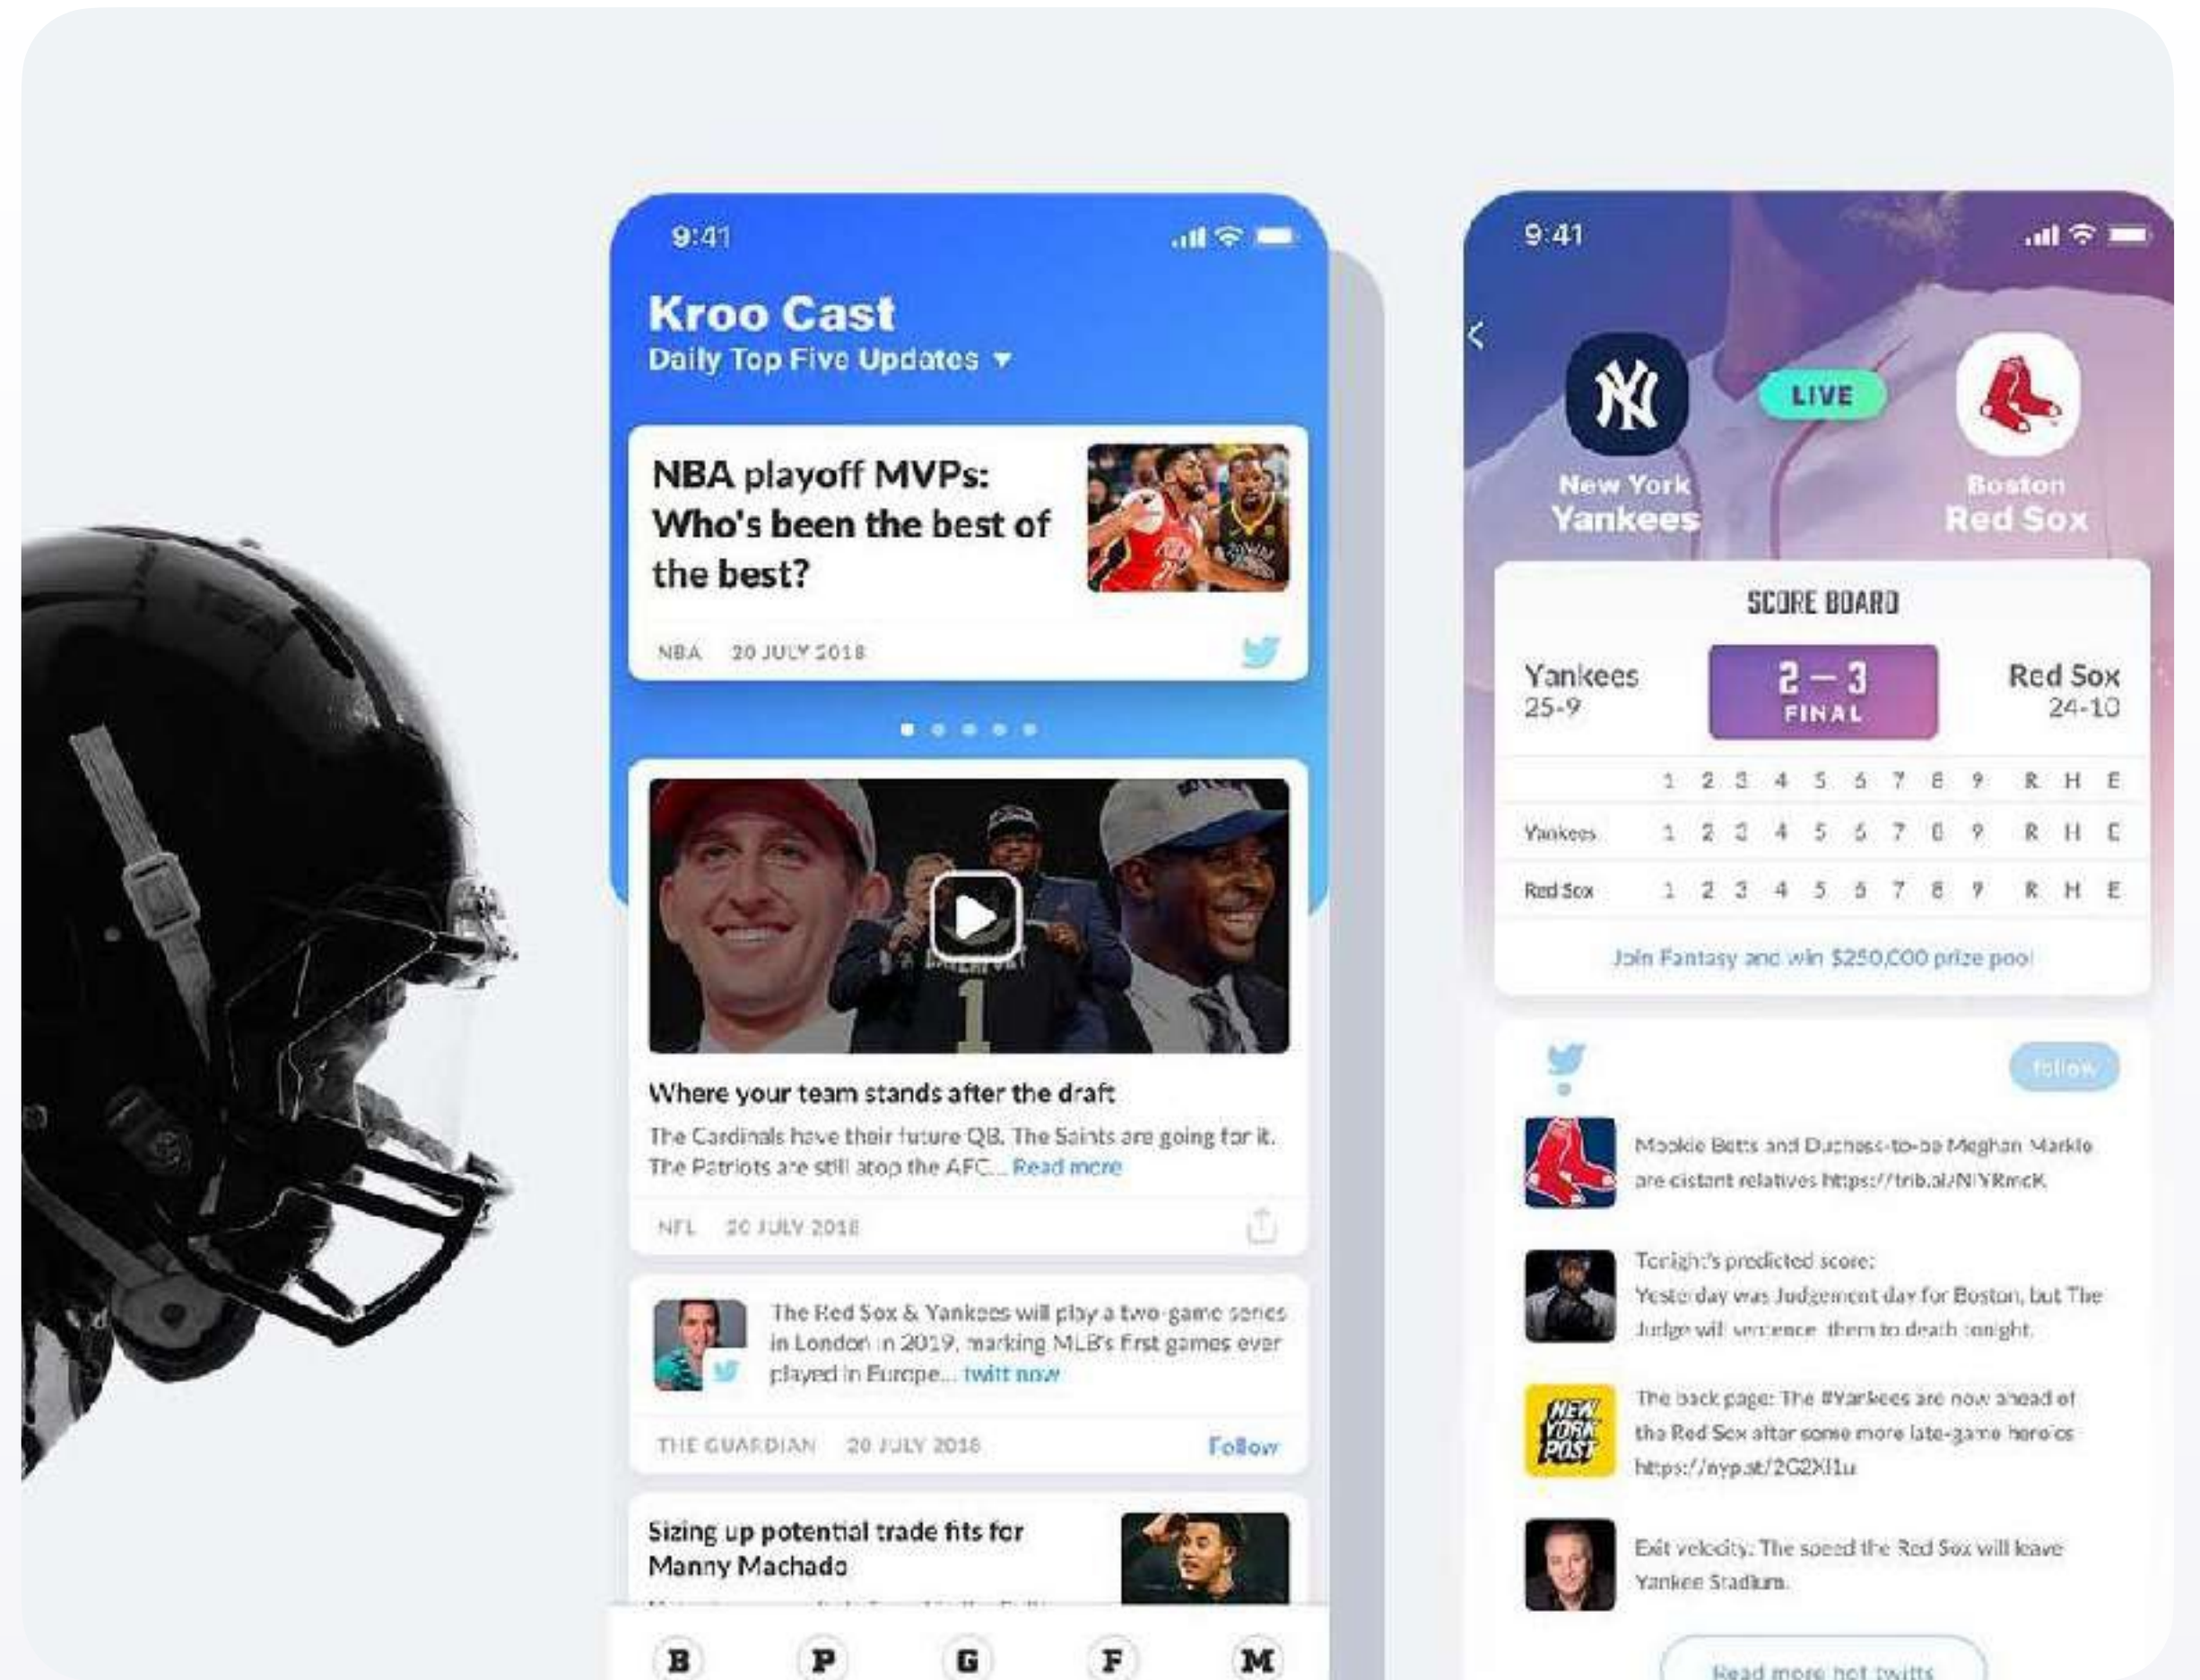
9:41

Kroo Cast
Daily Top Five Updates ▾

NBA playoff MVPs: Who's been the best of the best?

NBA 20 JULY 2018

Where your team stands after the draft
The Cardinals have their future QB. The Saints are going for it. The Patriots are still atop the AFC... Read more

NFL 20 JULY 2018

The Red Sox & Yankees will play a two-game series in London in 2019, marking MLB's first games ever played in Europe... twitt now

THE GUARDIAN 20 JULY 2018 Follow

Sizing up potential trade fits for Manny Machado

B P G F M

9:41

New York Yankees

LIVE

Boston Red Sox

SCORE BOARD

Yankees 25-9

2 – 3 FINAL

Red Sox 24-10

| | 1 | 2 | 3 | 4 | 5 | 6 | 7 | 8 | 9 | R | H | E |
|---|---|---|---|---|---|---|---|---|---|---|---|---|
| Yankees | 1 | 2 | 3 | 4 | 5 | 6 | 7 | 8 | 9 | R | H | E |
| Red Sox | 1 | 2 | 3 | 4 | 5 | 6 | 7 | 8 | 9 | R | H | E |

Join Fantasy and win $250,000 prize pool

follow

Mookie Betts and Duchess-to-be Meghan Markle are distant relatives https://trib.al/NIYRmcK

Tonight's predicted score: Yesterday was Judgement day for Boston, but The Judge will sentence them to death tonight.

The back page: The #Yankees are now ahead of the Red Sox after some more late-game heroics https://nyp.st/2G2XI1u

Exit velocity: The speed the Red Sox will leave Yankee Stadium.

Read more hot twitts